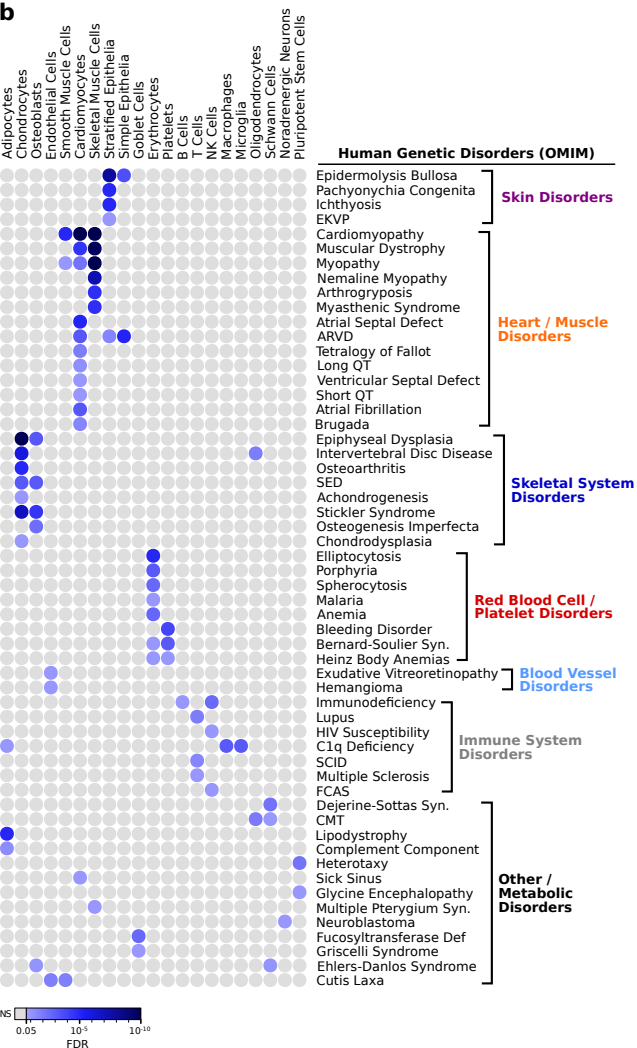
b

Adipocytes
Chondrocytes
Osteoblasts
Endothelial Cells
Smooth Muscle Cells
Cardiomyocytes
Skeletal Muscle Cells
Stratified Epithelia
Simple Epithelia
Goblet Cells
Erythrocytes
Platelets
B Cells
T Cells
NK Cells
Macrophages
Microglia
Oligodendrocytes
Schwann Cells
Noradrenergic Neurons
Pluripotent Stem Cells

Human Genetic Disorders (OMIM)

Epidermolysis Bullosa
Pachyonychia Congenita
Ichthyosis
EKVP
Skin Disorders

Cardiomyopathy
Muscular Dystrophy
Myopathy
Nemaline Myopathy
Arthrogryposis
Myasthenic Syndrome
Atrial Septal Defect
ARVD
Tetralogy of Fallot
Long QT
Ventricular Septal Defect
Short QT
Atrial Fibrillation
Brugada
Heart / Muscle Disorders

Epiphyseal Dysplasia
Intervertebral Disc Disease
Osteoarthritis
SED
Achondrogenesis
Stickler Syndrome
Osteogenesis Imperfecta
Chondrodysplasia
Skeletal System Disorders

Elliptocytosis
Porphyria
Spherocytosis
Malaria
Anemia
Bleeding Disorder
Bernard-Soulier Syn.
Heinz Body Anemias
Red Blood Cell / Platelet Disorders

Exudative Vitreoretinopathy
Hemangioma
Blood Vessel Disorders

Immunodeficiency
Lupus
HIV Susceptibility
C1q Deficiency
SCID
Multiple Sclerosis
FCAS
Immune System Disorders

Dejerine-Sottas Syn.
CMT
Lipodystrophy
Complement Component
Heterotaxy
Sick Sinus
Glycine Encephalopathy
Multiple Pterygium Syn.
Neuroblastoma
Fucosyltransferase Def
Griscelli Syndrome
Ehlers-Danlos Syndrome
Cutis Laxa
Other / Metabolic Disorders

NS
0.05
$10^{-5}$
$10^{-10}$
FDR